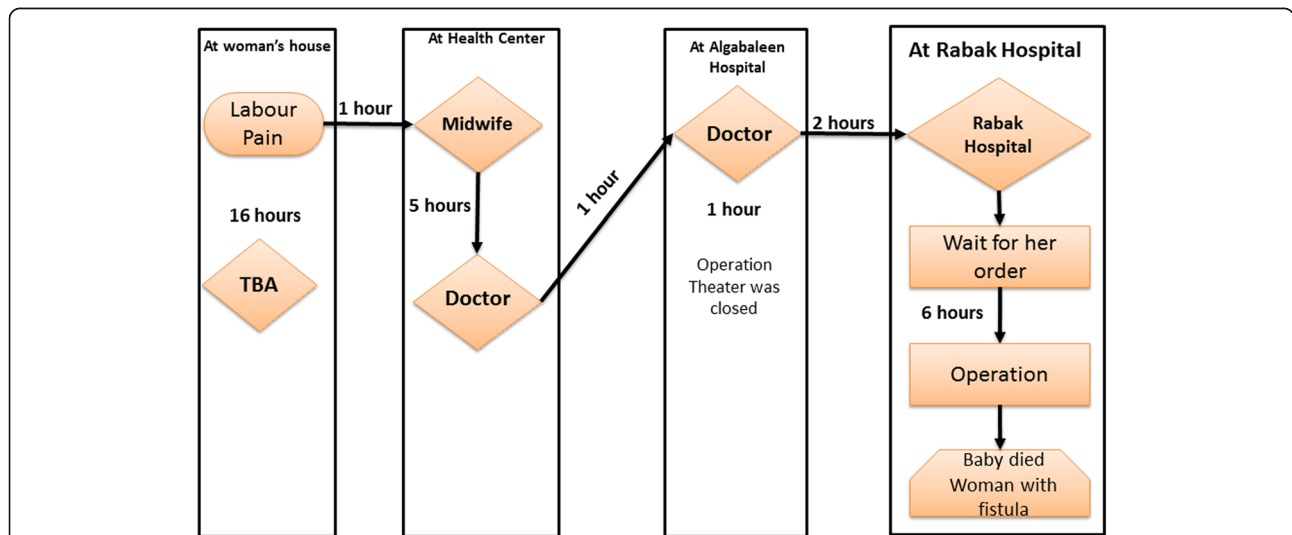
At woman's house

Labour Pain

1 hour

16 hours

TBA

At Health Center

Midwife

5 hours

Doctor

1 hour

At Algabaleen Hospital

Doctor

1 hour

Operation Theater was closed

2 hours

At Rabak Hospital

Rabak Hospital

Wait for her order

6 hours

Operation

Baby died Woman with fistula